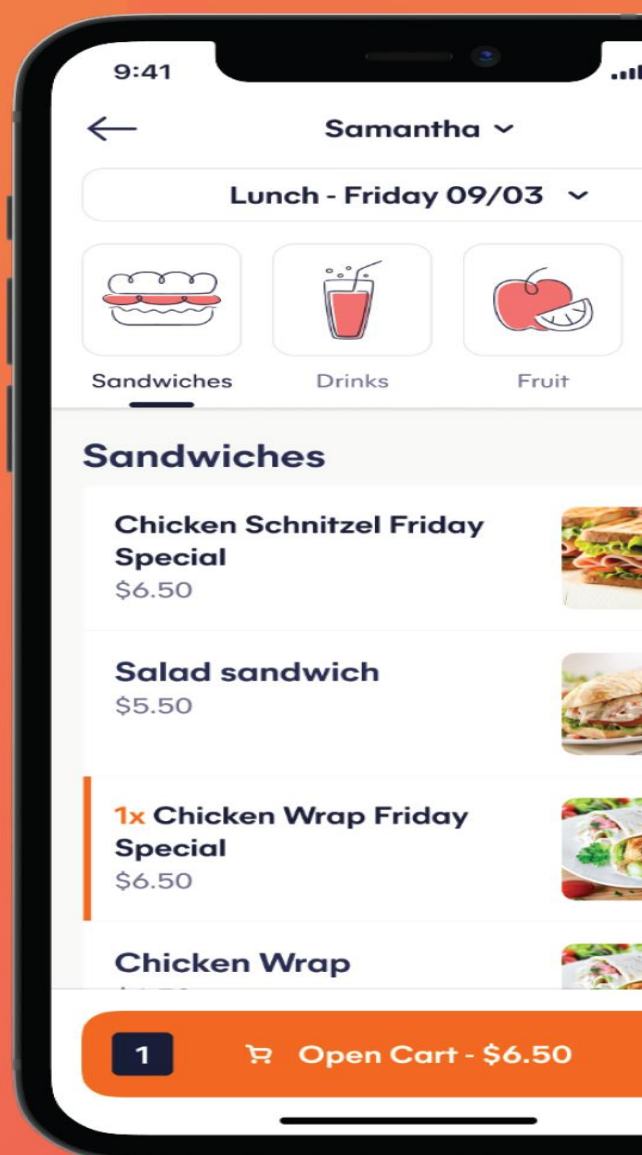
9:41

Samantha

Lunch - Friday 09/03

Sandwiches

Drinks

Fruit

Sandwiches

Chicken Schnitzel Friday Special
$6.50

Salad sandwich
$5.50

1x Chicken Wrap Friday Special
$6.50

Chicken Wrap
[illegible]

1

Open Cart - $6.50